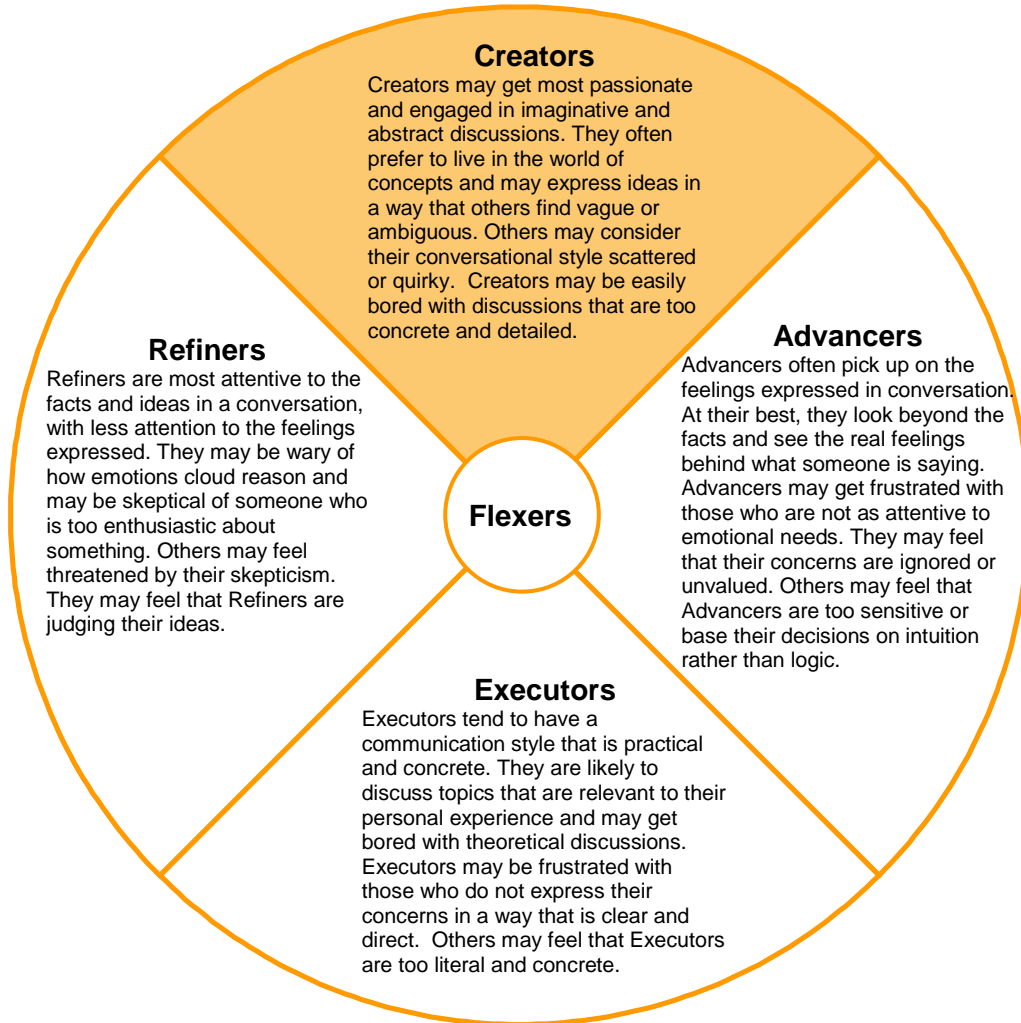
Creators
Creators may get most passionate and engaged in imaginative and abstract discussions. They often prefer to live in the world of concepts and may express ideas in a way that others find vague or ambiguous. Others may consider their conversational style scattered or quirky. Creators may be easily bored with discussions that are too concrete and detailed.

Refiners
Refiners are most attentive to the facts and ideas in a conversation, with less attention to the feelings expressed. They may be wary of how emotions cloud reason and may be skeptical of someone who is too enthusiastic about something. Others may feel threatened by their skepticism. They may feel that Refiners are judging their ideas.

Flexers

Advancers
Advancers often pick up on the feelings expressed in conversation. At their best, they look beyond the facts and see the real feelings behind what someone is saying. Advancers may get frustrated with those who are not as attentive to emotional needs. They may feel that their concerns are ignored or unvalued. Others may feel that Advancers are too sensitive or base their decisions on intuition rather than logic.

Executors
Executors tend to have a communication style that is practical and concrete. They are likely to discuss topics that are relevant to their personal experience and may get bored with theoretical discussions. Executors may be frustrated with those who do not express their concerns in a way that is clear and direct. Others may feel that Executors are too literal and concrete.